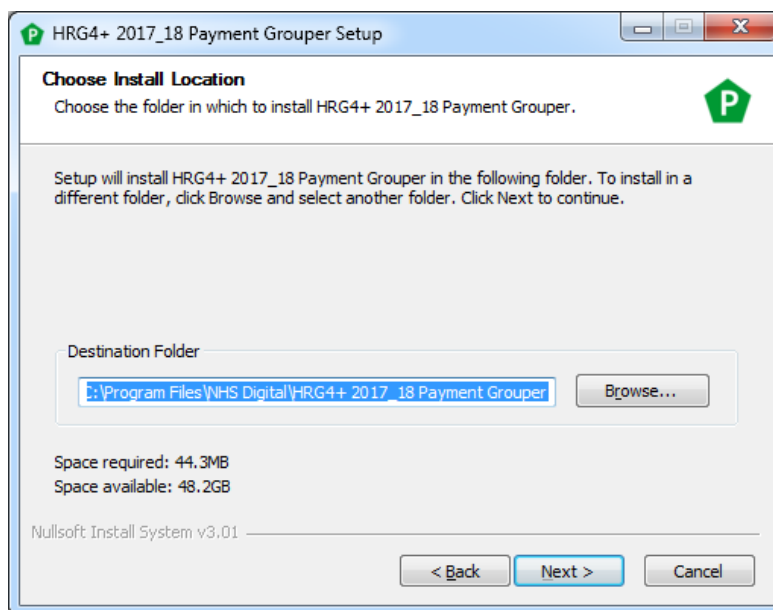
HRG4+ 2017_18 Payment Grouper Setup

Choose Install Location

Choose the folder in which to install HRG4+ 2017_18 Payment Grouper.

P

Setup will install HRG4+ 2017_18 Payment Grouper in the following folder. To install in a different folder, click Browse and select another folder. Click Next to continue.

Destination Folder

C:\Program Files\NHS Digital\HRG4+ 2017_18 Payment Grouper

Browse...

Space required: 44.3MB
Space available: 48.2GB

Nullsoft Install System v3.01

< Back

Next >

Cancel